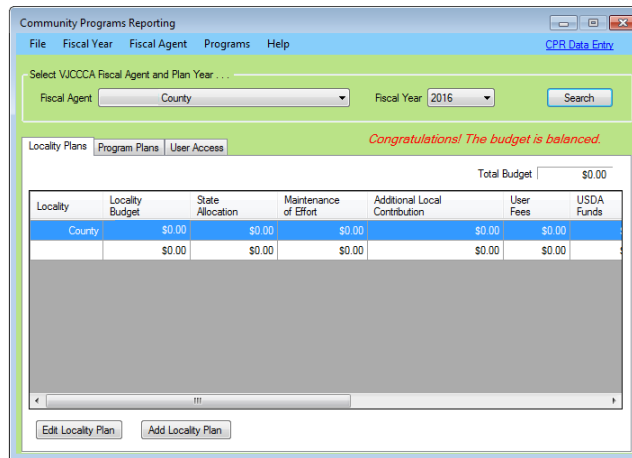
Community Programs Reporting

File Fiscal Year Fiscal Agent Programs Help CPR Data Entry

Select VJCCCA Fiscal Agent and Plan Year . . .

Fiscal Agent County Fiscal Year 2016 Search

Locality Plans Program Plans User Access

Congratulations! The budget is balanced.

Total Budget $0.00

| Locality | Locality Budget | State Allocation | Maintenance of Effort | Additional Local Contribution | User Fees | USDA Funds |
|---|---|---|---|---|---|---|
| County | $0.00 | $0.00 | $0.00 | $0.00 | $0.00 | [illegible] |
| | $0.00 | $0.00 | $0.00 | $0.00 | $0.00 | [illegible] |

Edit Locality Plan Add Locality Plan